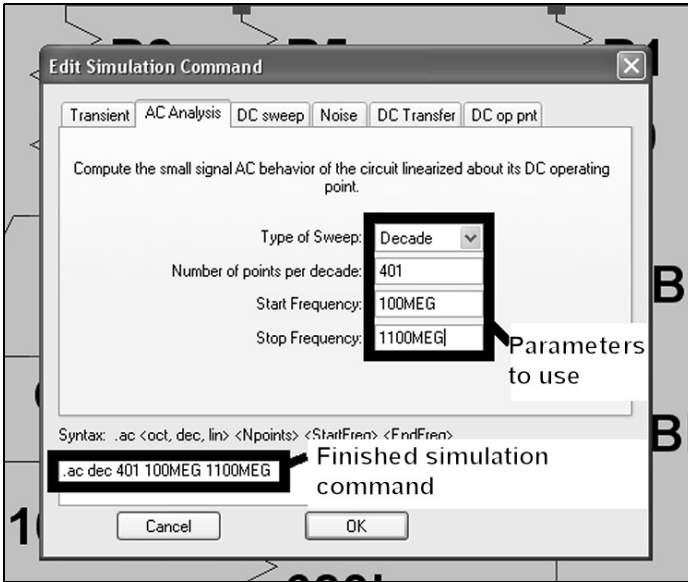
Edit Simulation Command

Transient | AC Analysis | DC sweep | Noise | DC Transfer | DC op pnt

Compute the small signal AC behavior of the circuit linearized about its DC operating point.

Type of Sweep: Decade

Number of points per decade: 401

Start Frequency: 100MEG

Stop Frequency: 1100MEG

Parameters to use

Syntax: .ac <oct, dec, lin> <Npoints> <StartFreq> <EndFreq>

.ac dec 401 100MEG 1100MEG

Finished simulation command

Cancel

OK